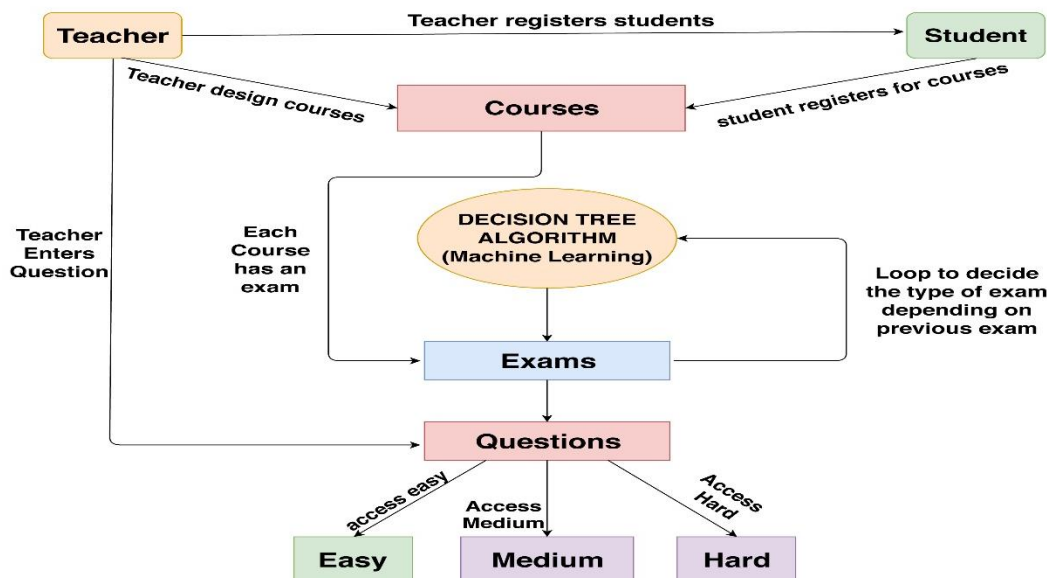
Teacher

Teacher registers students

Student

Teacher design courses

Courses

student registers for courses

Teacher Enters Question

Each Course has an exam

DECISION TREE ALGORITHM (Machine Learning)

Loop to decide the type of exam depending on previous exam

Exams

Questions

access easy

Access Medium

Access Hard

Easy

Medium

Hard